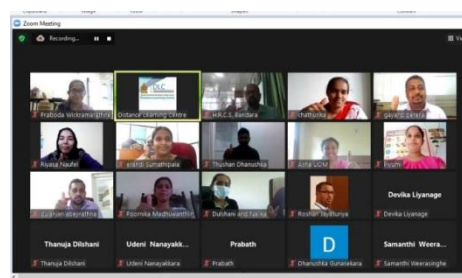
Zoom Meeting

Recording...

Praboda Wickramasinghe
DLC
Distance Learning Centre
H.R.C.S. Bandara
chathurika
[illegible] Perera

Riyasa Naufel
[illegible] Sumathipala
Thushan Dhanushka
Asha UCM
Poorni

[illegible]
Poornika Madhuwanthi
Dulshani and Nalika
Roshan Jayasuriya
Devika Liyanage
Devika Liyanage

Thanuja Dilshani
Thanuja Dilshani
Udeni Nanayakk...
Udeni Nanayakkara
Prabath
Prabath
D
Dhanushka Gunasekara
Samanthi Weera...
Samanthi Weerasinghe